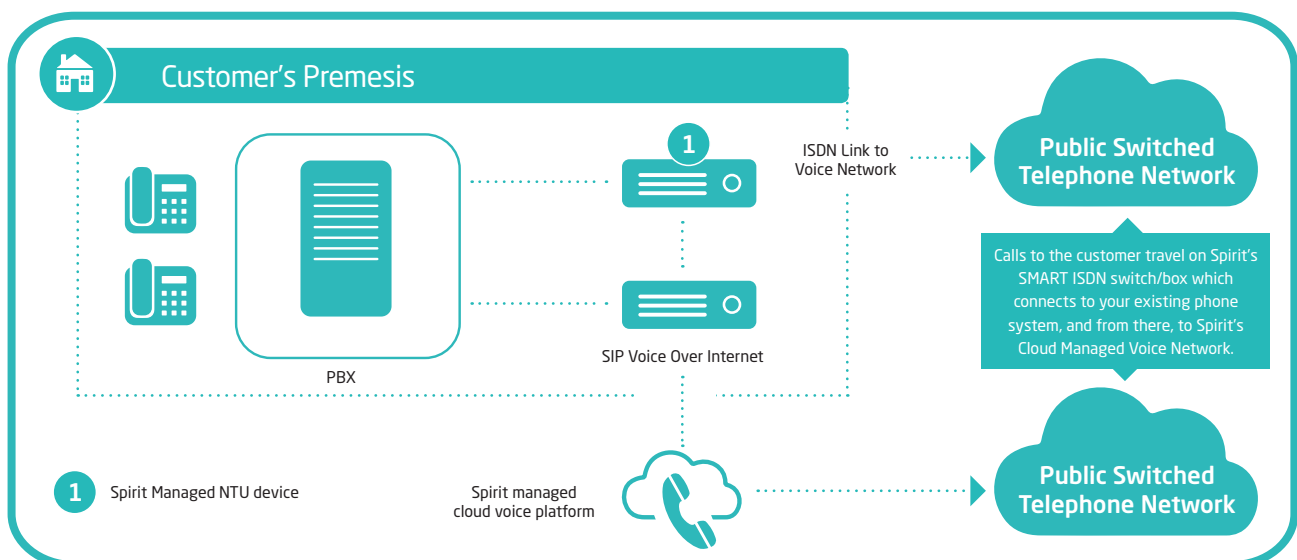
Customer's Premesis

1

ISDN Link to Voice Network

Public Switched Telephone Network

Calls to the customer travel on Spirit's SMART ISDN switch/box which connects to your existing phone system, and from there, to Spirit's Cloud Managed Voice Network.

PBX

SIP Voice Over Internet

Public Switched Telephone Network

1 Spirit Managed NTU device

Spirit managed cloud voice platform